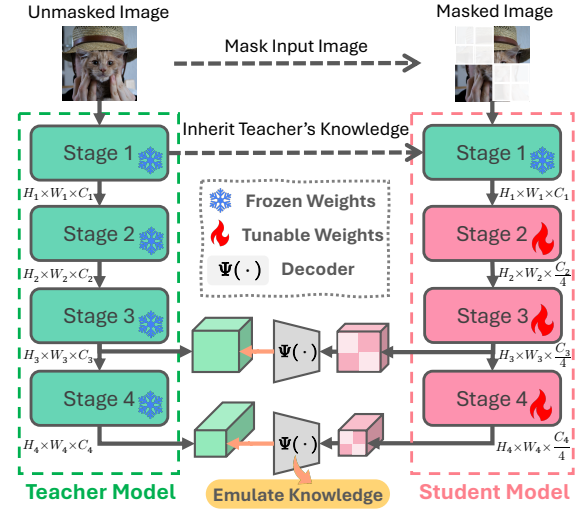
Unmasked Image

Masked Image

Mask Input Image

Inherit Teacher's Knowledge

Stage 1

$H_1 \times W_1 \times C_1$

Stage 2

$H_2 \times W_2 \times C_2$

Stage 3

$H_3 \times W_3 \times C_3$

Stage 4

$H_4 \times W_4 \times C_4$

Frozen Weights

Tunable Weights

$\Psi(\cdot)$ Decoder

$\Psi(\cdot)$

$\Psi(\cdot)$

Stage 1

$H_1 \times W_1 \times C_1$

Stage 2

$H_2 \times W_2 \times \frac{C_2}{4}$

Stage 3

$H_3 \times W_3 \times \frac{C_3}{4}$

Stage 4

$H_4 \times W_4 \times \frac{C_4}{4}$

Teacher Model

Emulate Knowledge

Student Model